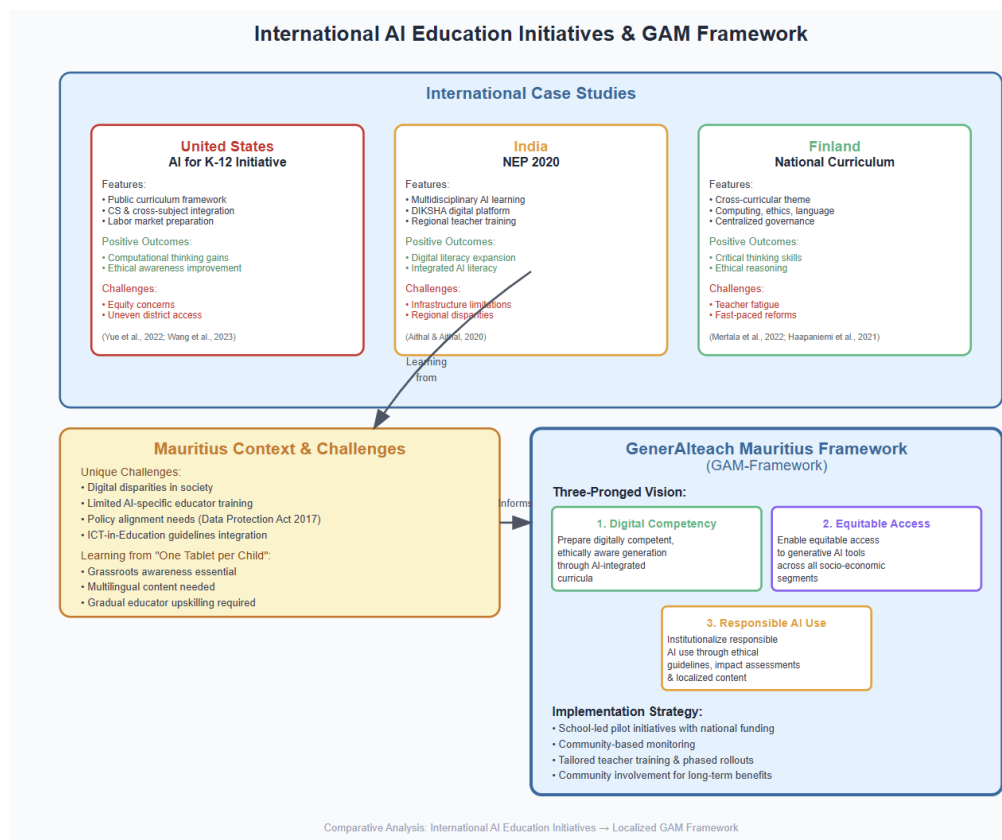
International AI Education Initiatives & GAM Framework

International Case Studies

United States
AI for K-12 Initiative

Features:
• Public curriculum framework
• CS & cross-subject integration
• Labor market preparation

Positive Outcomes:
• Computational thinking gains
• Ethical awareness improvement

Challenges:
• Equity concerns
• Uneven district access

(Yue et al., 2022; Wang et al., 2023)

India
NEP 2020

Features:
• Multidisciplinary AI learning
• DIKSHA digital platform
• Regional teacher training

Positive Outcomes:
• Digital literacy expansion
• Integrated AI literacy

Challenges:
• Infrastructure limitations
• Regional disparities

(Ailhal & Ailhal, 2020)

Finland
National Curriculum

Features:
• Cross-curricular theme
• Computing, ethics, language
• Centralized governance

Positive Outcomes:
• Critical thinking skills
• Ethical reasoning

Challenges:
• Teacher fatigue
• Fast-paced reforms

(Mertala et al., 2022; Haapaniemi et al., 2021)

Learning from

Mauritius Context & Challenges

Unique Challenges:
• Digital disparities in society
• Limited AI-specific educator training
• Policy alignment needs (Data Protection Act 2017)
• ICT-in-Education guidelines integration

Learning from "One Tablet per Child":
• Grassroots awareness essential
• Multilingual content needed
• Gradual educator upskilling required

Informs

GenerAIteach Mauritius Framework
(GAM-Framework)

Three-Pronged Vision:

1. Digital Competency
Prepare digitally competent, ethically aware generation through AI-integrated curricula

2. Equitable Access
Enable equitable access to generative AI tools across all socio-economic segments

3. Responsible AI Use
Institutionalize responsible AI use through ethical guidelines, impact assessments & localized content

Implementation Strategy:
• School-led pilot initiatives with national funding
• Community-based monitoring
• Tailored teacher training & phased rollouts
• Community involvement for long-term benefits

Comparative Analysis: International AI Education Initiatives → Localized GAM Framework